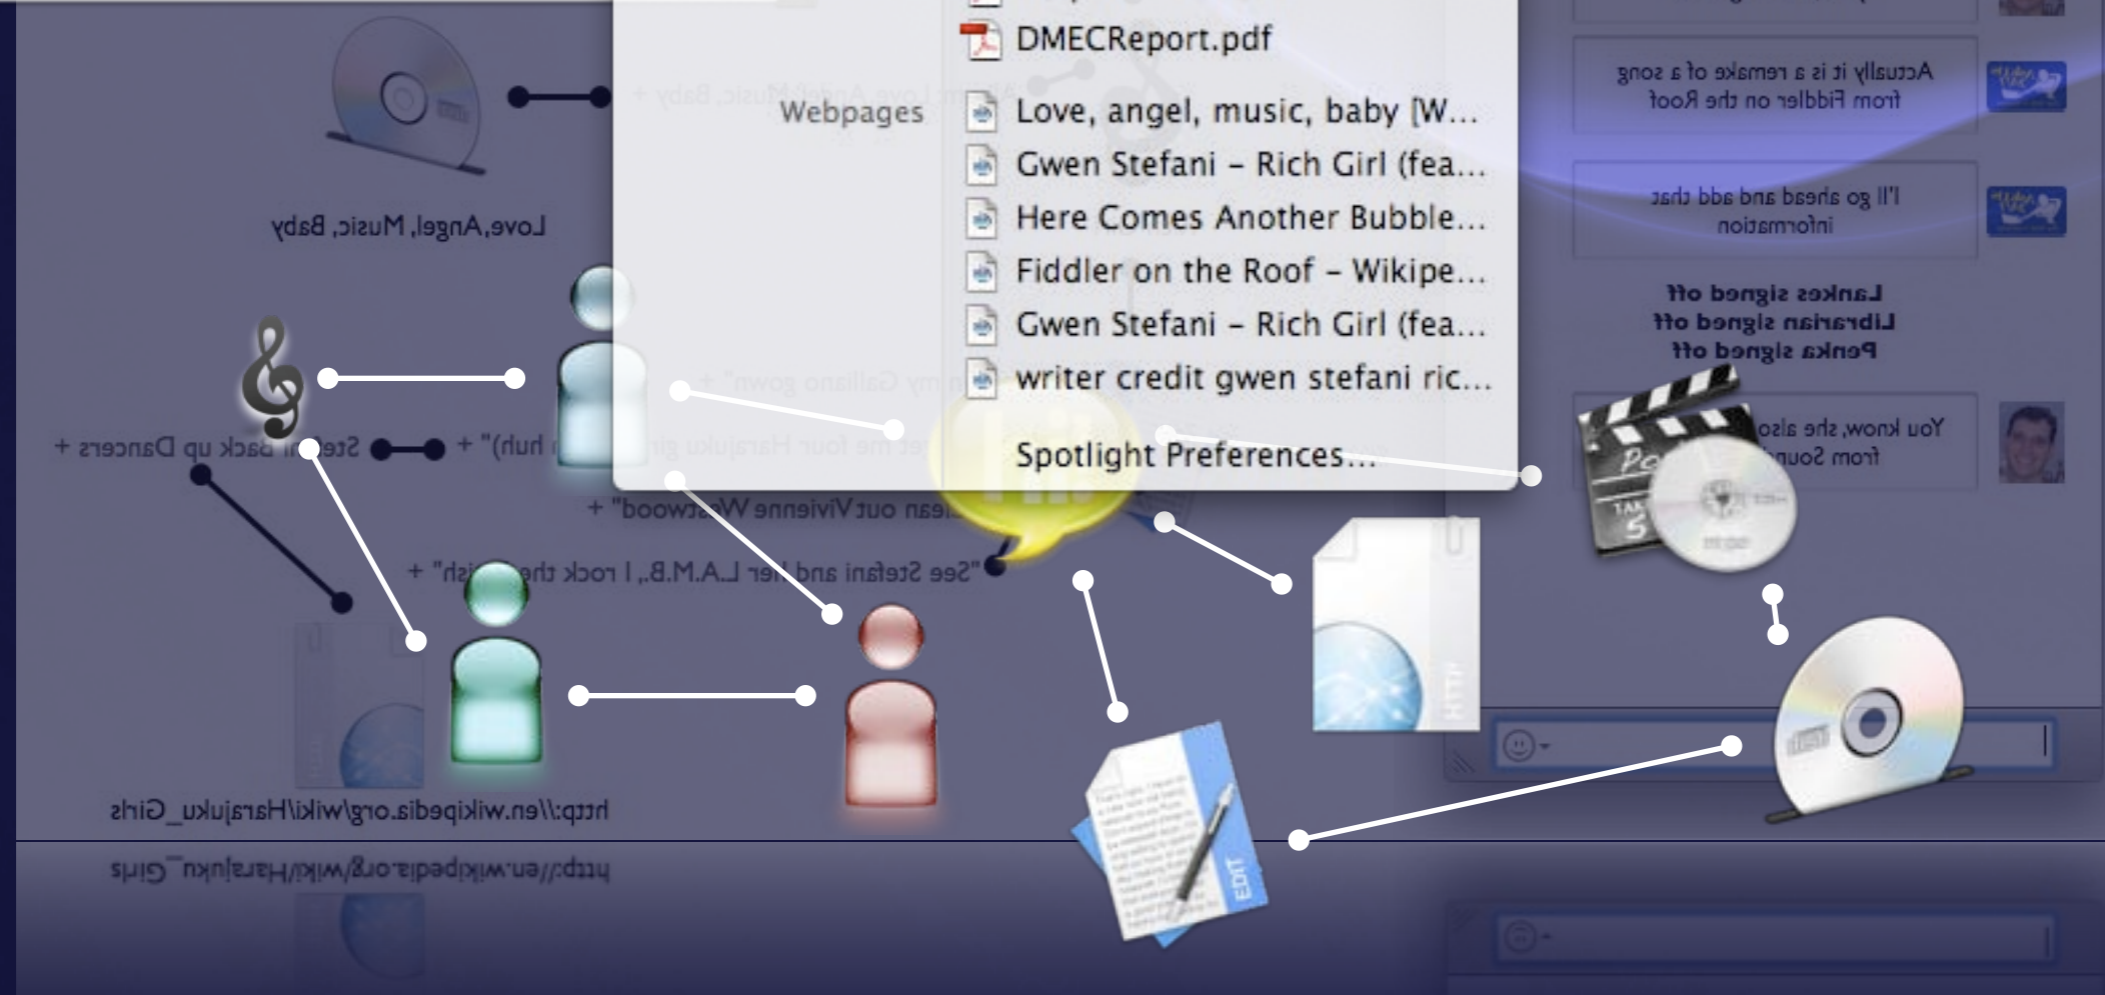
DMECReport.pdf

Webpages

Love, angel, music, baby [W...

Gwen Stefani - Rich Girl (fea...

Here Comes Another Bubble...

Fiddler on the Roof - Wikipe...

Gwen Stefani - Rich Girl (fea...

writer credit gwen stefani ric...

Spotlight Preferences...

Love,Angel,Music, Baby

Actually it is a remake of a song from Fiddler on the Roof

I'll go ahead and add that information

Lankes signed off
Librarian signed off
Penka signed off

You know, she also from Sound

+ Stefani back up Dancers + "huh") +

+ "dish" I rock the L.A.M.B., and her Stefani See" +

+ "Westwood Vivienne out clean" +

http:\\en.wikipedia.org\wiki\Harajuku_Girls